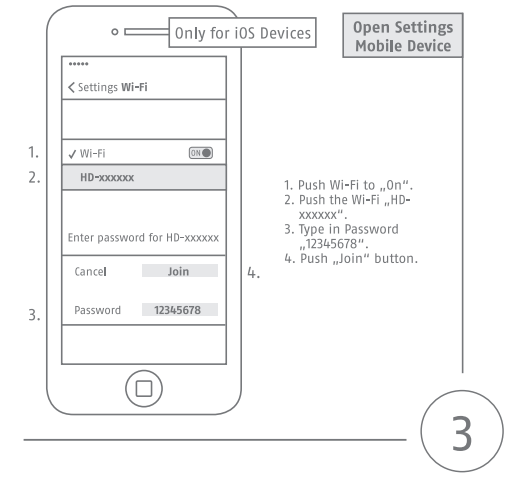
Only for iOS Devices

Open Settings Mobile Device

•••••

< Settings Wi-Fi

1. ✓ Wi-Fi ON

2. HD-xxxxxx

Enter password for HD-xxxxxx

Cancel Join

4.

3. Password 12345678

1. Push Wi-Fi to „On".
2. Push the Wi-Fi „HD-xxxxxx".
3. Type in Password „12345678".
4. Push „Join" button.

3